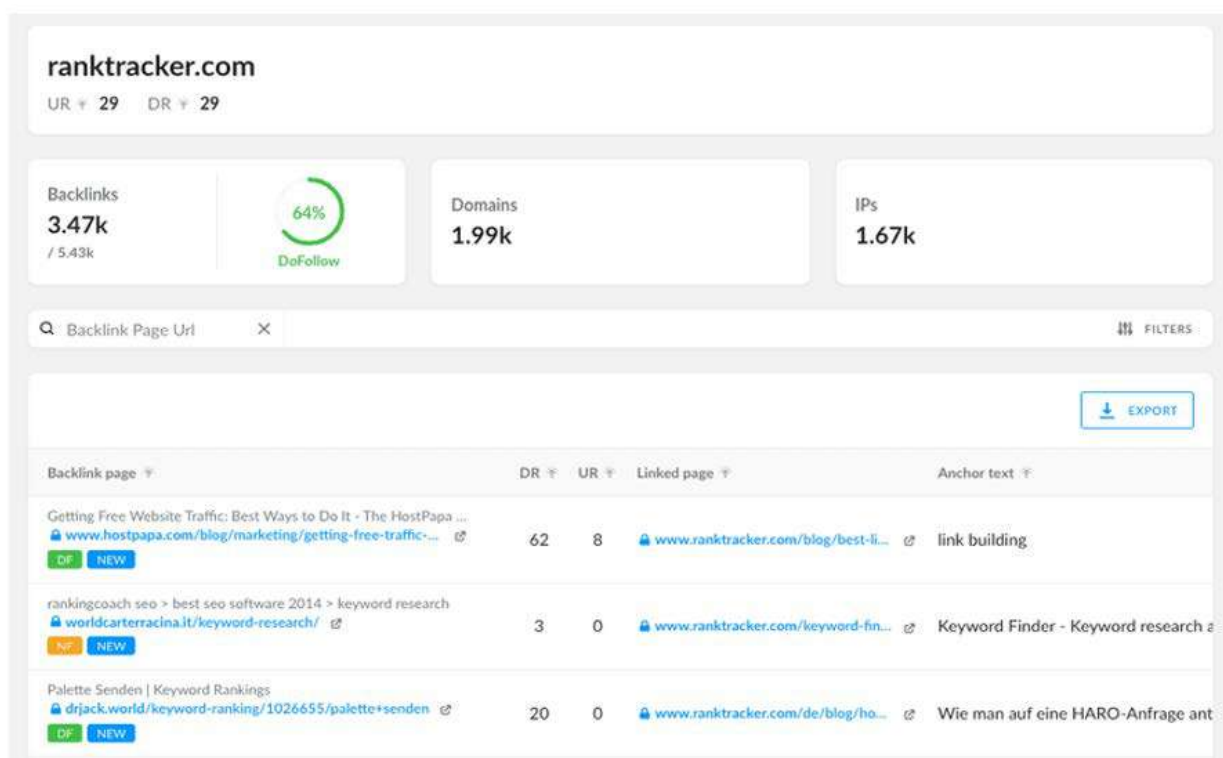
ranktracker.com
UR 29 DR 29

Backlinks
3.47k
/ 5.43k

64%
DoFollow

Domains
1.99k

IPs
1.67k

Backlink Page Url ×

FILTERS

EXPORT

| Backlink page | DR | UR | Linked page | Anchor text |
|---|---|---|---|---|
| Getting Free Website Traffic: Best Ways to Do It - The HostPapa ... www.hostpapa.com/blog/marketing/getting-free-traffic-... DF NEW | 62 | 8 | www.ranktracker.com/blog/best-li... | link building |
| rankingcoach seo > best seo software 2014 > keyword research worldcarterracina.it/keyword-research/ NF NEW | 3 | 0 | www.ranktracker.com/keyword-fin... | Keyword Finder - Keyword research a |
| Palette Senden \| Keyword Rankings drjack.world/keyword-ranking/1026655/palette+senden DF NEW | 20 | 0 | www.ranktracker.com/de/blog/ho... | Wie man auf eine HARO-Anfrage ant |